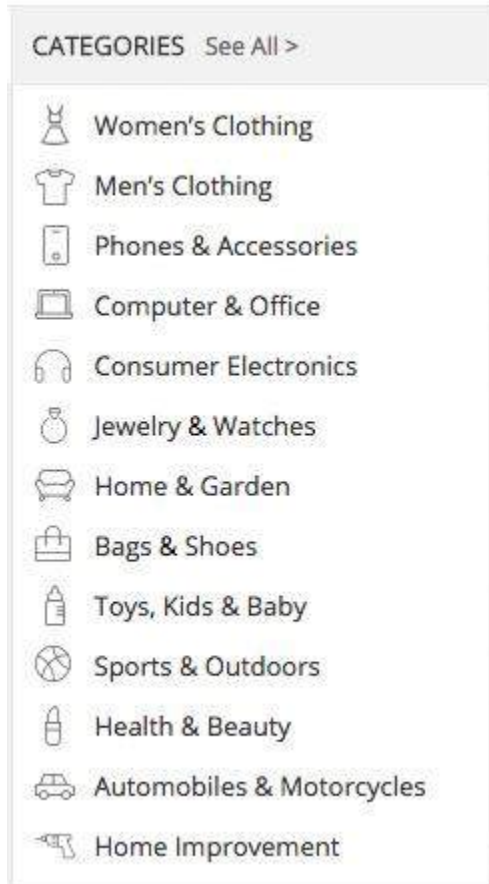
CATEGORIES See All >

Women's Clothing
Men's Clothing
Phones & Accessories
Computer & Office
Consumer Electronics
Jewelry & Watches
Home & Garden
Bags & Shoes
Toys, Kids & Baby
Sports & Outdoors
Health & Beauty
Automobiles & Motorcycles
Home Improvement